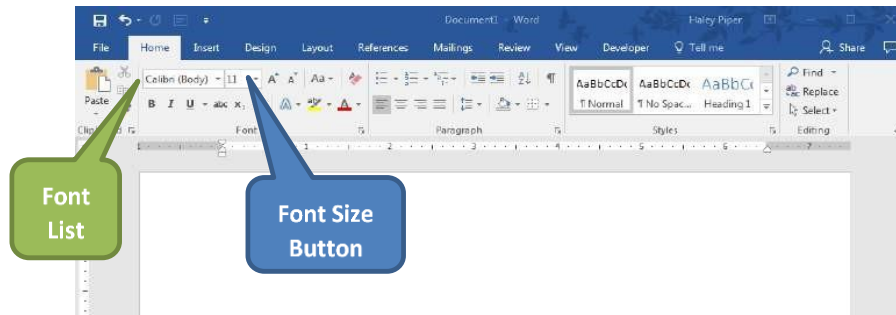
Document1 - Word

Haley Piper

File

Home

Insert

Design

Layout

References

Mailings

Review

View

Developer

Tell me

Share

Paste

Calibri (Body)

11

Clip

Font

Paragraph

AaBbCcDc

¶ Normal

AaBbCcDc

¶ No Spac...

AaBbCc

Heading 1

Styles

Find

Replace

Select

Editing

Font List

Font Size Button